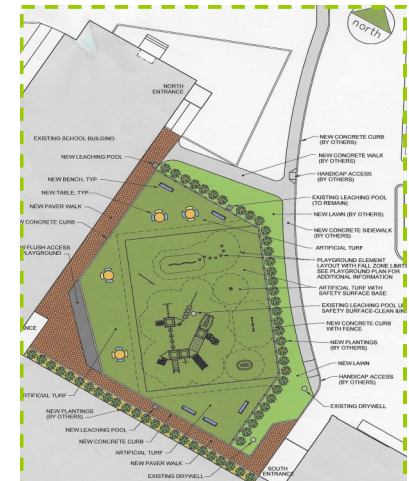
north

NORTH ENTRANCE

EXISTING SCHOOL BUILDING

NEW LEACHING POOL

NEW BENCH, TYP.

NEW TABLE, TYP.

NEW PAVER WALK

NEW CONCRETE CURB

NEW FLUSH ACCESS PLAYGROUND

NCE

ARTIFICIAL TURF

NEW PLANTINGS (BY OTHERS)

NEW LEACHING POOL

NEW CONCRETE CURB

ARTIFICIAL TURF

NEW PAVER WALK

EXISTING DRYWELL

SOUTH ENTRANCE

NEW CONCRETE CURB (BY OTHERS)

NEW CONCRETE WALK (BY OTHERS)

HANDICAP ACCESS (BY OTHERS)

EXISTING LEACHING POOL (TO REMAIN)

NEW LAWN (BY OTHERS)

NEW CONCRETE SIDEWALK (BY OTHERS)

ARTIFICIAL TURF

PLAYGROUND ELEMENT LAYOUT WITH FALL ZONE LIMITS SEE PLAYGROUND PLAN FOR ADDITIONAL INFORMATION

ARTIFICIAL TURF WITH SAFETY SURFACE BASE

EXISTING LEACHING POOL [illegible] SAFETY SURFACE-CLEAN &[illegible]

NEW CONCRETE CURB WITH FENCE

NEW PLANTINGS (BY OTHERS)

NEW LAWN

HANDICAP ACCESS (BY OTHERS)

EXISTING DRYWELL